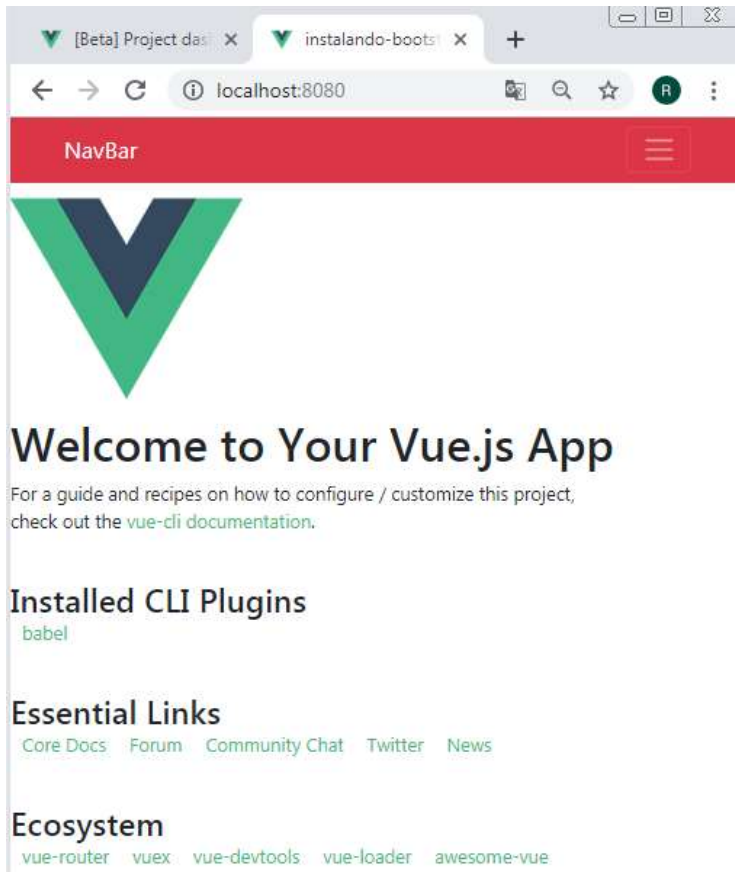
[Beta] Project das ×
instalando-boots ×
+

localhost:8080

R

NavBar

Welcome to Your Vue.js App

For a guide and recipes on how to configure / customize this project, check out the vue-cli documentation.

Installed CLI Plugins

babel

Essential Links

Core Docs Forum Community Chat Twitter News

Ecosystem

vue-router vuex vue-devtools vue-loader awesome-vue